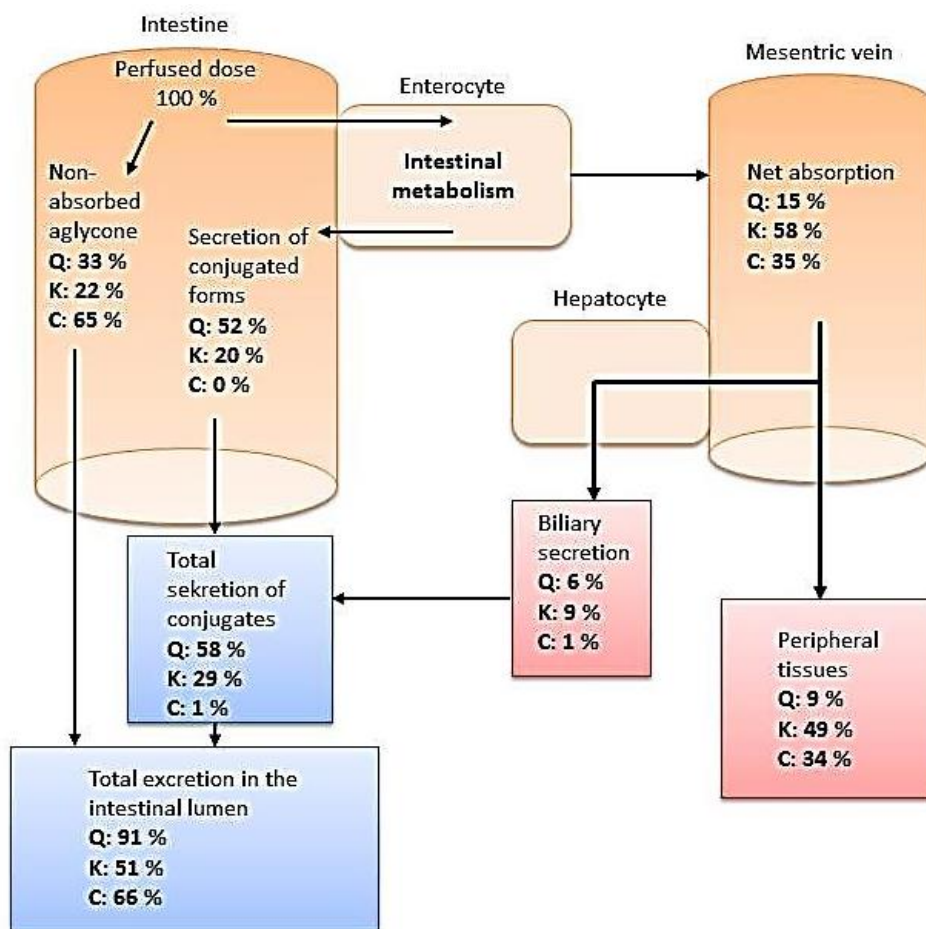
Intestine

Perfused dose 100 %

Enterocyte

Intestinal metabolism

Mesentric vein

Net absorption
Q: 15 %
K: 58 %
C: 35 %

Non-absorbed aglycone
Q: 33 %
K: 22 %
C: 65 %

Secretion of conjugated forms
Q: 52 %
K: 20 %
C: 0 %

Hepatocyte

Biliary secretion
Q: 6 %
K: 9 %
C: 1 %

Total sekretion of conjugates
Q: 58 %
K: 29 %
C: 1 %

Peripheral tissues
Q: 9 %
K: 49 %
C: 34 %

Total excretion in the intestinal lumen
Q: 91 %
K: 51 %
C: 66 %